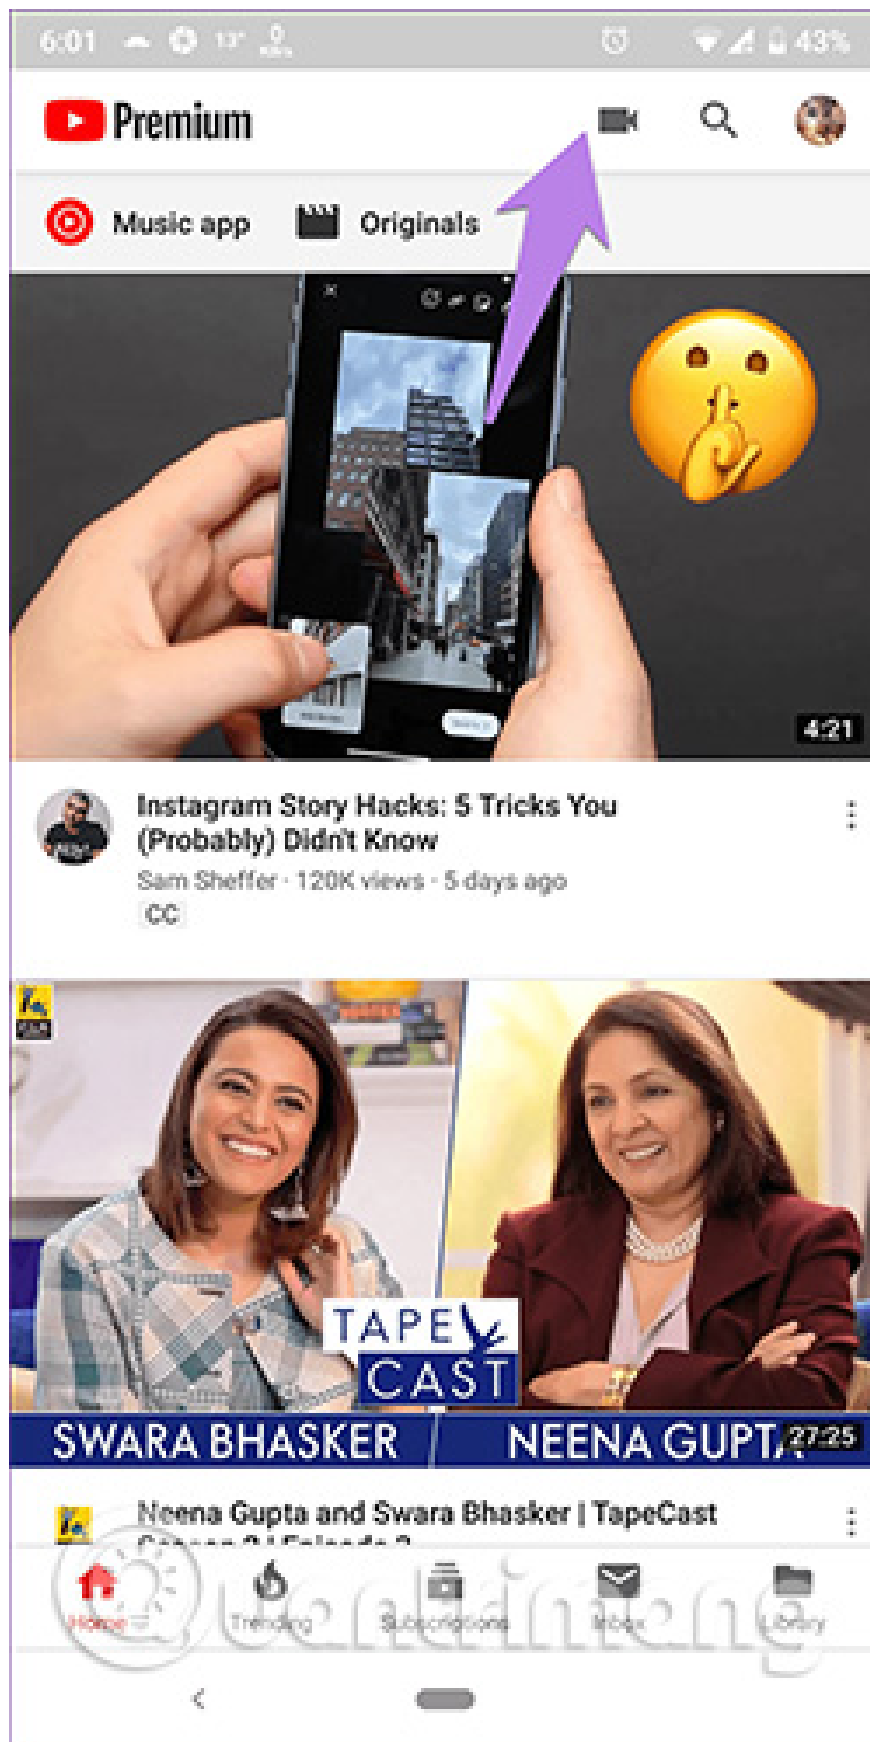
6:01 13° 43%

Premium

Music app Originals

4:21

Instagram Story Hacks: 5 Tricks You (Probably) Didn't Know

Sam Sheffer · 120K views · 5 days ago

CC

TAPE CAST

SWARA BHASKER NEENA GUPTA 27:25

Neena Gupta and Swara Bhasker | TapeCast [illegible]

Home Trending Subscriptions Inbox Library

Quantrimang